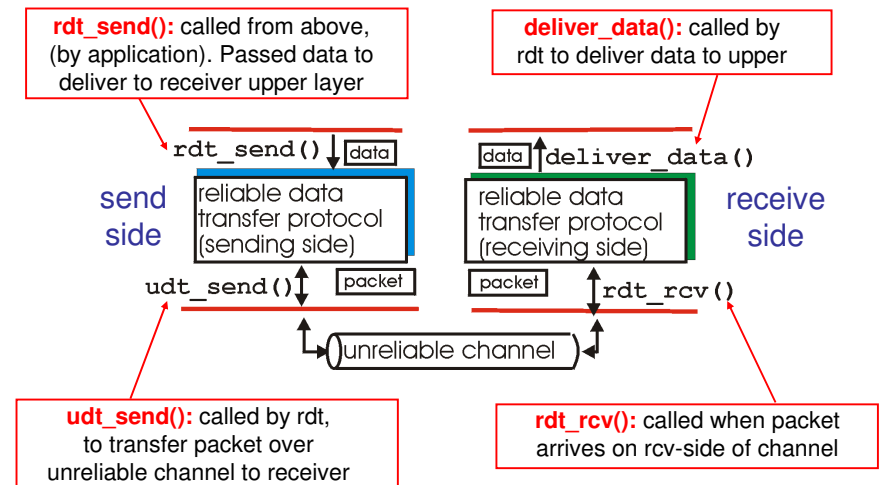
rdt_send(): called from above, (by application). Passed data to deliver to receiver upper layer

deliver_data(): called by rdt to deliver data to upper

rdt_send() data

data deliver_data()

send side

reliable data transfer protocol (sending side)

reliable data transfer protocol (receiving side)

receive side

udt_send() packet

packet rdt_rcv()

unreliable channel

udt_send(): called by rdt, to transfer packet over unreliable channel to receiver

rdt_rcv(): called when packet arrives on rcv-side of channel